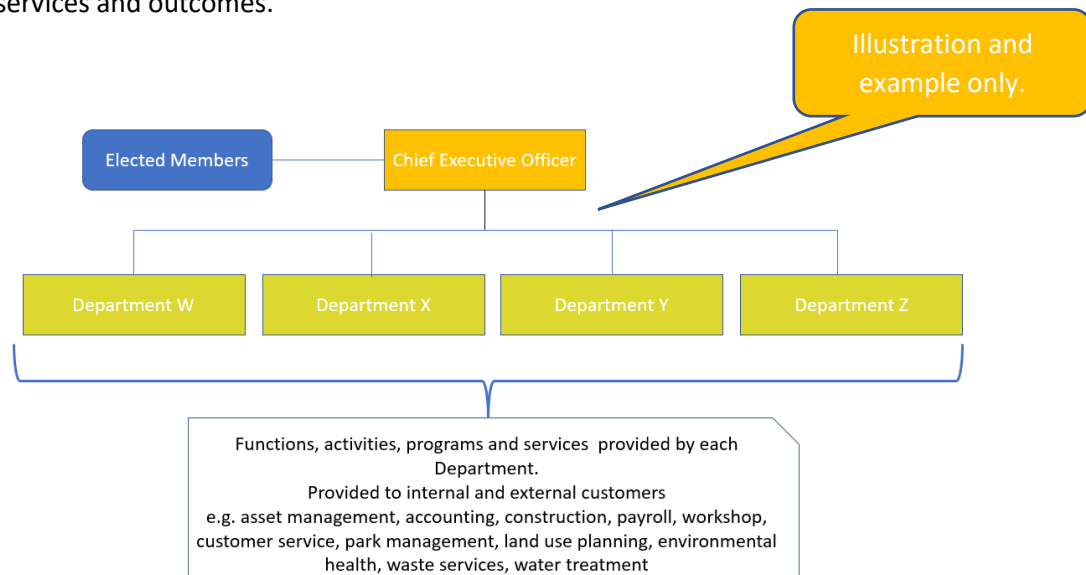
services and outcomes.

Illustration and example only.

Elected Members

Chief Executive Officer

Department W

Department X

Department Y

Department Z

Functions, activities, programs and services provided by each Department.
Provided to internal and external customers
e.g. asset management, accounting, construction, payroll, workshop, customer service, park management, land use planning, environmental health, waste services, water treatment